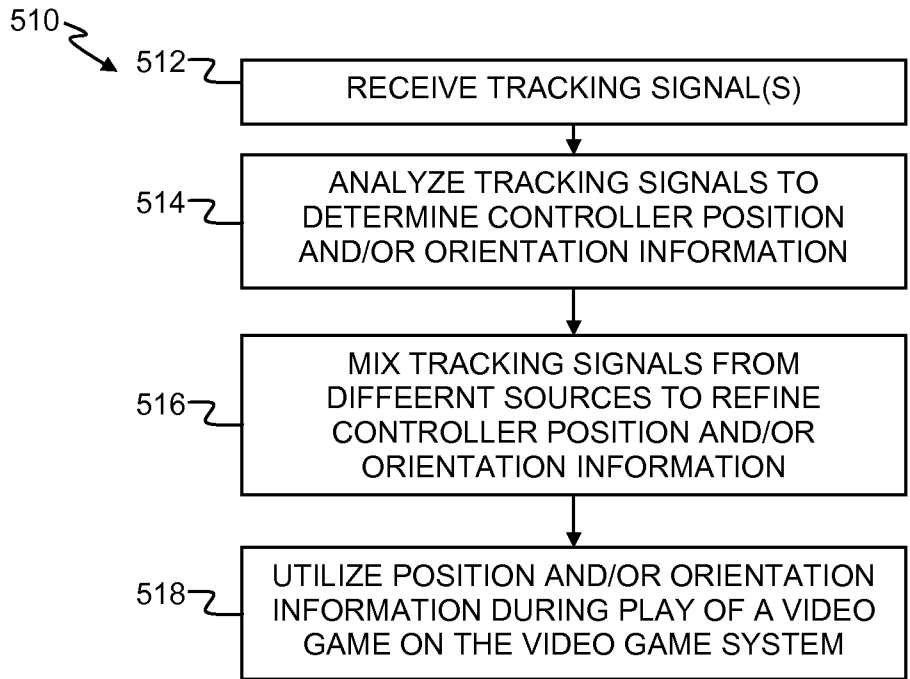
510

512

RECEIVE TRACKING SIGNAL(S)

514

ANALYZE TRACKING SIGNALS TO DETERMINE CONTROLLER POSITION AND/OR ORIENTATION INFORMATION

516

MIX TRACKING SIGNALS FROM DIFFEERNT SOURCES TO REFINE CONTROLLER POSITION AND/OR ORIENTATION INFORMATION

518

UTILIZE POSITION AND/OR ORIENTATION INFORMATION DURING PLAY OF A VIDEO GAME ON THE VIDEO GAME SYSTEM